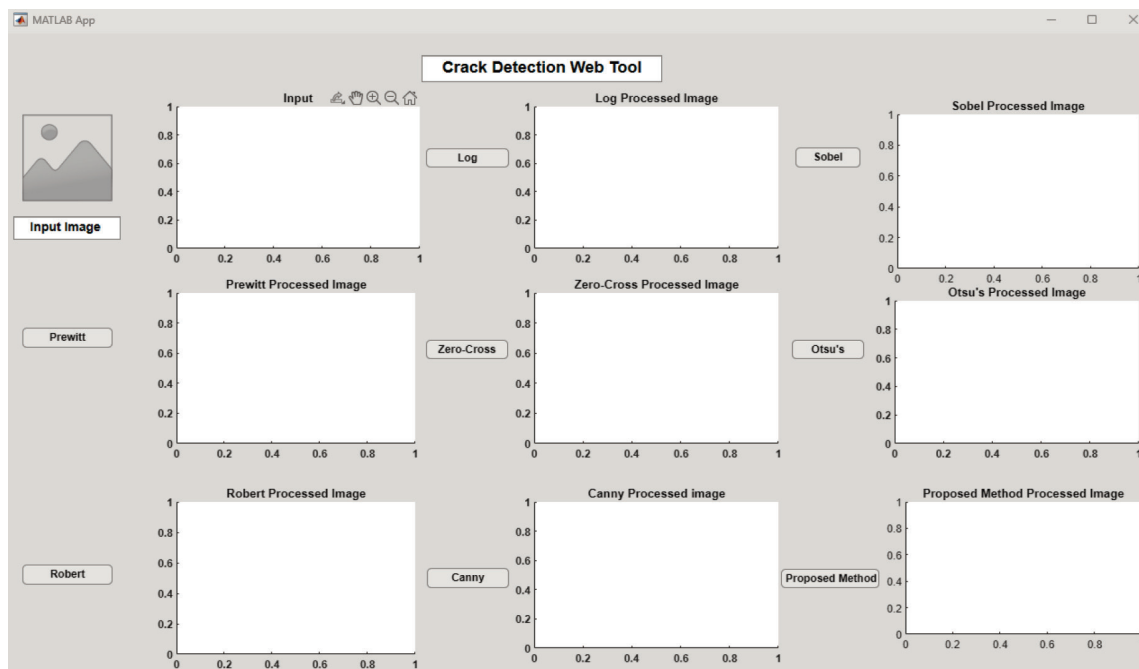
MATLAB App

Crack Detection Web Tool

Input Image

Input

1
0.8
0.6
0.4
0.2
0
0 0.2 0.4 0.6 0.8 1

Log

Log Processed Image

1
0.8
0.6
0.4
0.2
0
0 0.2 0.4 0.6 0.8 1

Sobel

Sobel Processed Image

1
0.8
0.6
0.4
0.2
0
0 0.2 0.4 0.6 0.8 1

Prewitt

Prewitt Processed Image

1
0.8
0.6
0.4
0.2
0
0 0.2 0.4 0.6 0.8 1

Zero-Cross

Zero-Cross Processed Image

1
0.8
0.6
0.4
0.2
0
0 0.2 0.4 0.6 0.8 1

Otsu's

Otsu's Processed Image

1
0.8
0.6
0.4
0.2
0
0 0.2 0.4 0.6 0.8 1

Robert

Robert Processed Image

1
0.8
0.6
0.4
0.2
0
0 0.2 0.4 0.6 0.8 1

Canny

Canny Processed image

1
0.8
0.6
0.4
0.2
0
0 0.2 0.4 0.6 0.8 1

Proposed Method

Proposed Method Processed Image

1
0.8
0.6
0.4
0.2
0
0 0.2 0.4 0.6 0.8 1